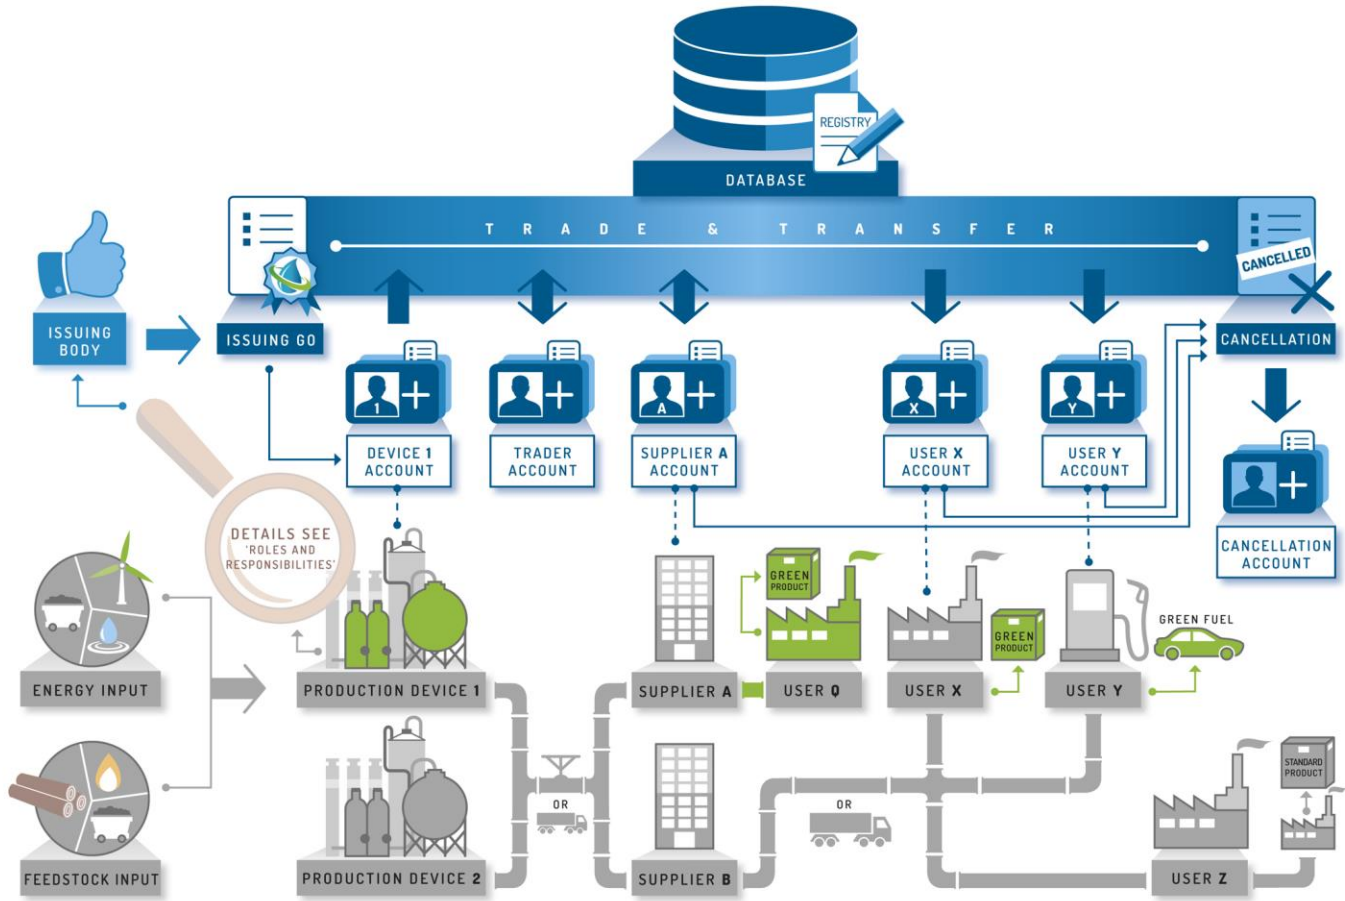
REGISTRY

DATABASE

T R A D E & T R A N S F E R

CANCELLED

ISSUING BODY

ISSUING GO

CANCELLATION

1

DEVICE 1 ACCOUNT

TRADER ACCOUNT

A

SUPPLIER A ACCOUNT

X

USER X ACCOUNT

Y

USER Y ACCOUNT

CANCELLATION ACCOUNT

DETAILS SEE 'ROLES AND RESPONSIBILITIES'

GREEN PRODUCT

GREEN PRODUCT

GREEN FUEL

ENERGY INPUT

PRODUCTION DEVICE 1

SUPPLIER A

USER Q

USER X

USER Y

OR

OR

STANDARD PRODUCT

FEEDSTOCK INPUT

PRODUCTION DEVICE 2

SUPPLIER B

USER Z